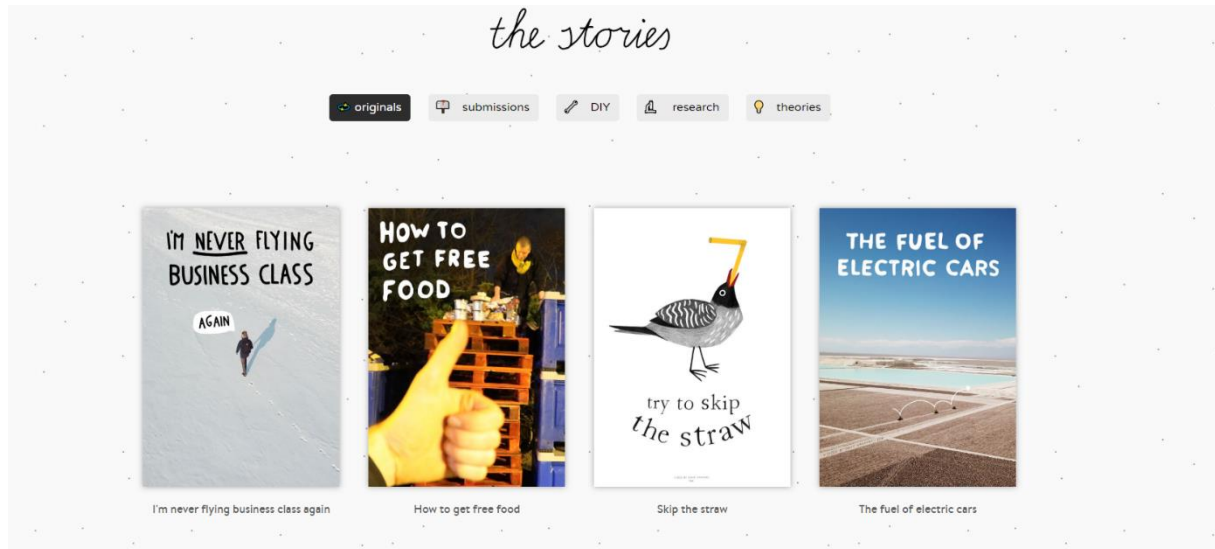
the stories

originals submissions DIY research theories

I'M NEVER FLYING BUSINESS CLASS AGAIN

HOW TO GET FREE FOOD

try to skip the straw

THE FUEL OF ELECTRIC CARS

I'm never flying business class again

How to get free food

Skip the straw

The fuel of electric cars